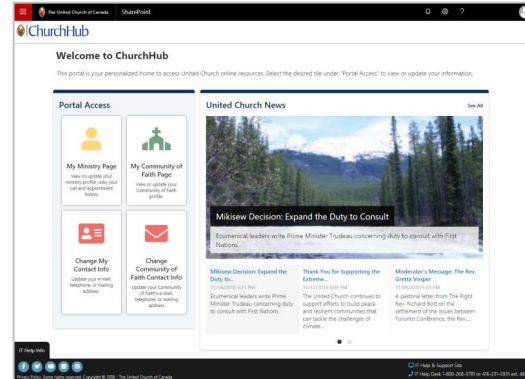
The United Church of Canada SharePoint

ChurchHub

Welcome to ChurchHub

This portal is your personalized home to access United Church online resources. Select the desired tile under "Portal Access" to view or update your information.

Portal Access

My Ministry Page
View or update your ministry profile, view your call and appointment history.

My Community of Faith Page
View or update your Community of Faith profile

Change My Contact Info
Update your e-mail, telephone, or mailing address

Change Community of Faith Contact Info
Update your Community of Faith's e-mail, telephone, or mailing address

United Church News

See All

Mikisew Decision: Expand the Duty to Consult

Ecumenical leaders write Prime Minister Trudeau concerning duty to consult with First Nations

Mikisew Decision: Expand the Duty to...
11/14/2018 6:21 PM
Ecumenical leaders write Prime Minister Trudeau concerning duty to consult with First Nations

Thank You for Supporting the Extreme...
11/12/2018 8:09 PM
The United Church continues to support efforts to build peace and resilient communities that can tackle the challenges of climate...

Moderator's Message: The Rev. Gretta Vosper
11/09/2018 5:03 PM
A pastoral letter from The Right Rev. Richard Bott on the settlement of the issues between Toronto Conference, the Rev....

IT Help Info

Privacy Policy. Some rights reserved. Copyright © 2018 - The United Church of Canada

IT Help & Support Site
IT Help Desk 1-800-268-3781 or 416-231-5931 ext. 4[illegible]